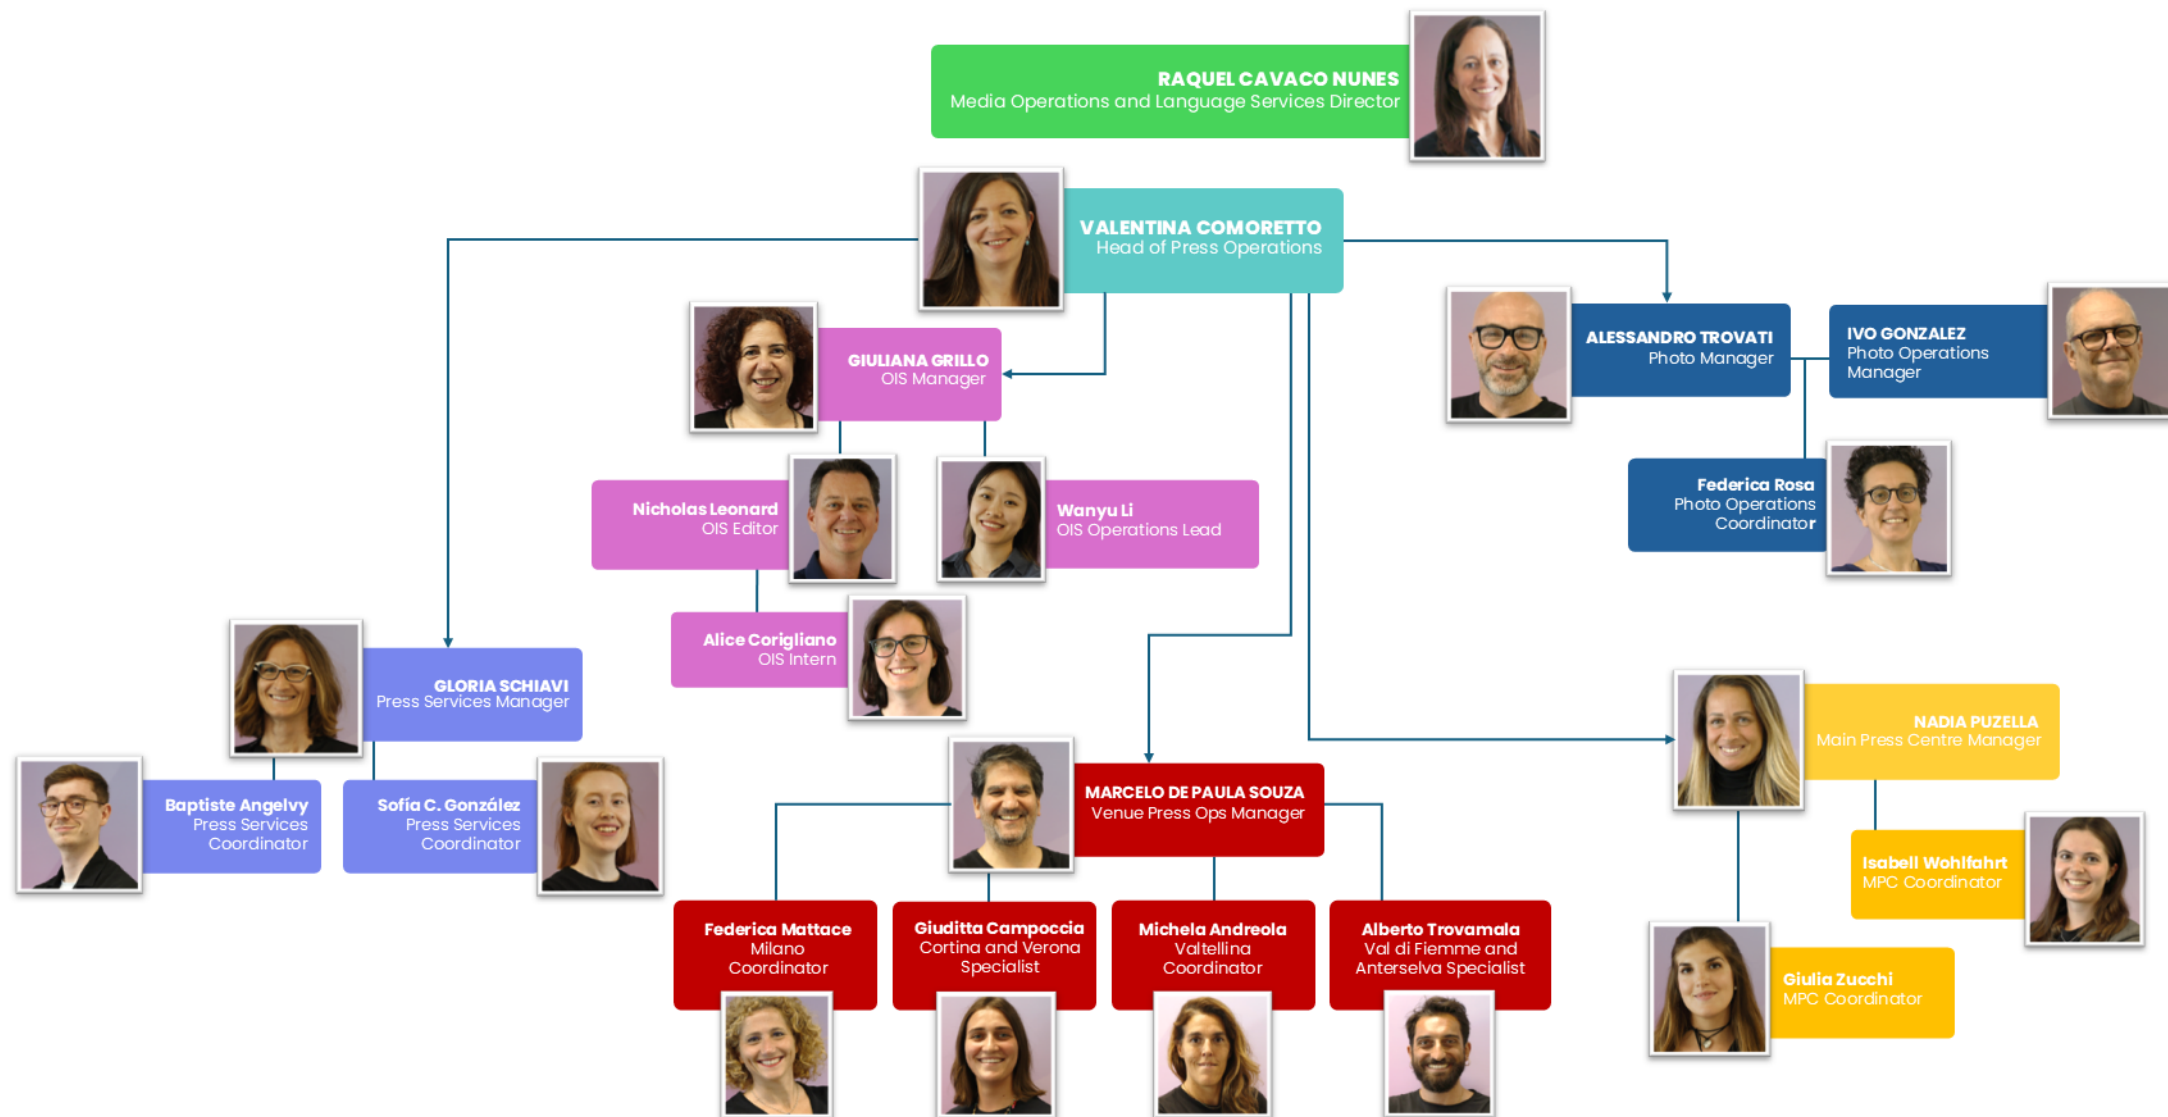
RAQUEL CAVACO NUNES
Media Operations and Language Services Director

VALENTINA COMORETTO
Head of Press Operations

GIULIANA GRILLO
OIS Manager

ALESSANDRO TROVATI
Photo Manager

IVO GONZALEZ
Photo Operations Manager

Nicholas Leonard
OIS Editor

Wanyu Li
OIS Operations Lead

Federica Rosa
Photo Operations Coordinator

Alice Corigliano
OIS Intern

GLORIA SCHIAVI
Press Services Manager

NADIA PUZELLA
Main Press Centre Manager

MARCELO DE PAULA SOUZA
Venue Press Ops Manager

Baptiste Angelvy
Press Services Coordinator

Sofía C. González
Press Services Coordinator

Isabell Wohlfahrt
MPC Coordinator

Federica Mattace
Milano Coordinator

Giuditta Campoccia
Cortina and Verona Specialist

Michela Andreola
Valtellina Coordinator

Alberto Trovamala
Val di Fiemme and Anterselva Specialist

Giulia Zucchi
MPC Coordinator